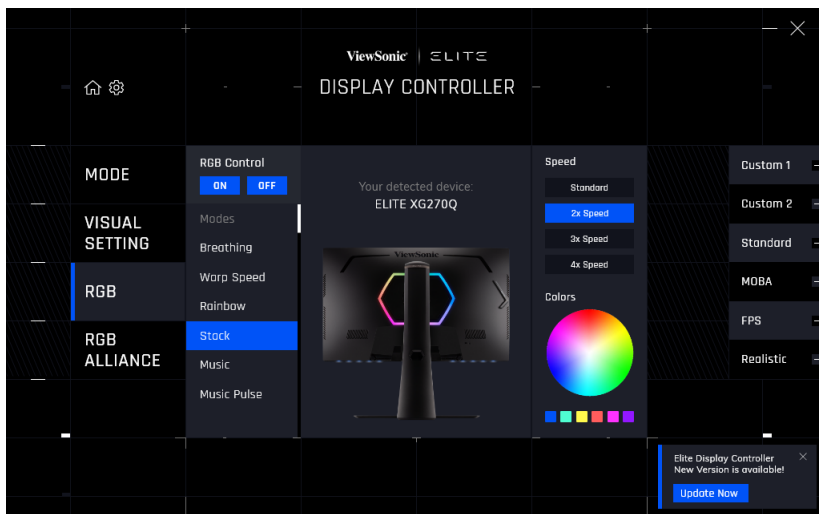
ViewSonic | ELITE
DISPLAY CONTROLLER

MODE
VISUAL SETTING
RGB
RGB ALLIANCE

RGB Control
ON OFF
Modes
Breathing
Warp Speed
Rainbow
Stack
Music
Music Pulse

Your detected device:
ELITE XG270Q

ViewSonic

Speed
Standard
2x Speed
3x Speed
4x Speed
Colors

Custom 1
Custom 2
Standard
MOBA
FPS
Realistic

Elite Display Controller
New Version is available!
Update Now